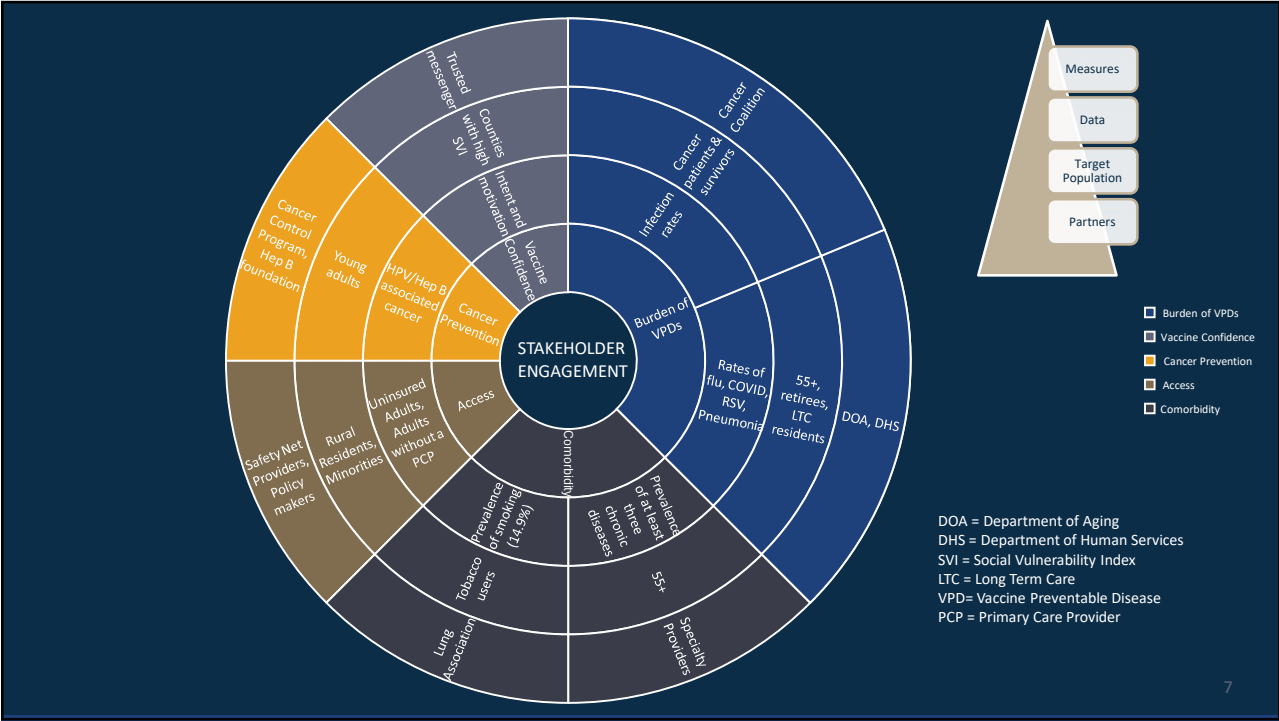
STAKEHOLDER ENGAGEMENT

Burden of VPDs
Infection rates
Cancer patients & survivors
Cancer Coalition
Rates of flu, COVID, RSV, Pneumonia
55+, retirees, LTC residents
DOA, DHS

Vaccine Confidence
Intent and motivation
Counties with high SVI
Trusted messenger

Cancer Prevention
HPV/Hep B associated cancer
Young adults
Cancer Control Program, Hep B foundation

Access
Uninsured Adults, Adults without a PCP
Rural Residents, Minorities
Safety Net Providers, Policy makers

Comorbidity
Prevalence of smoking (14.9%)
Tobacco users
Lung Association
Prevalence of at least three chronic diseases
55+
Specialty Providers

Measures
Data
Target Population
Partners

Burden of VPDs
Vaccine Confidence
Cancer Prevention
Access
Comorbidity

DOA = Department of Aging
DHS = Department of Human Services
SVI = Social Vulnerability Index
LTC = Long Term Care
VPD= Vaccine Preventable Disease
PCP = Primary Care Provider

7